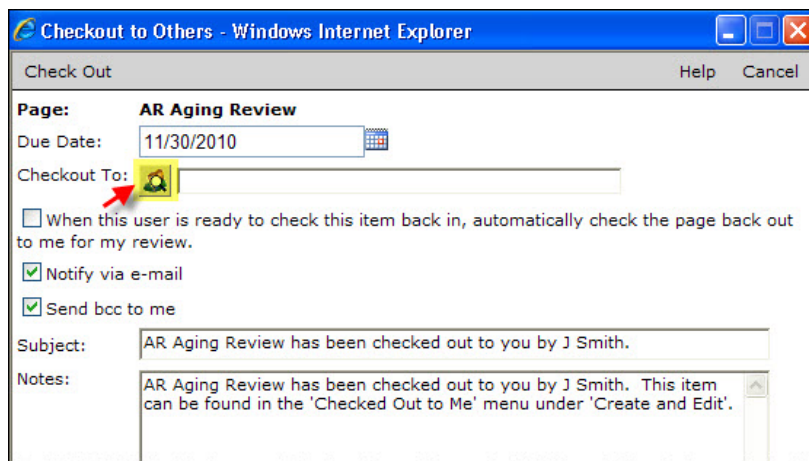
Checkout to Others - Windows Internet Explorer

Check Out

Help Cancel

Page: AR Aging Review

Due Date: 11/30/2010

Checkout To:

When this user is ready to check this item back in, automatically check the page back out to me for my review.

Notify via e-mail

Send bcc to me

Subject: AR Aging Review has been checked out to you by J Smith.

Notes: AR Aging Review has been checked out to you by J Smith. This item can be found in the 'Checked Out to Me' menu under 'Create and Edit'.